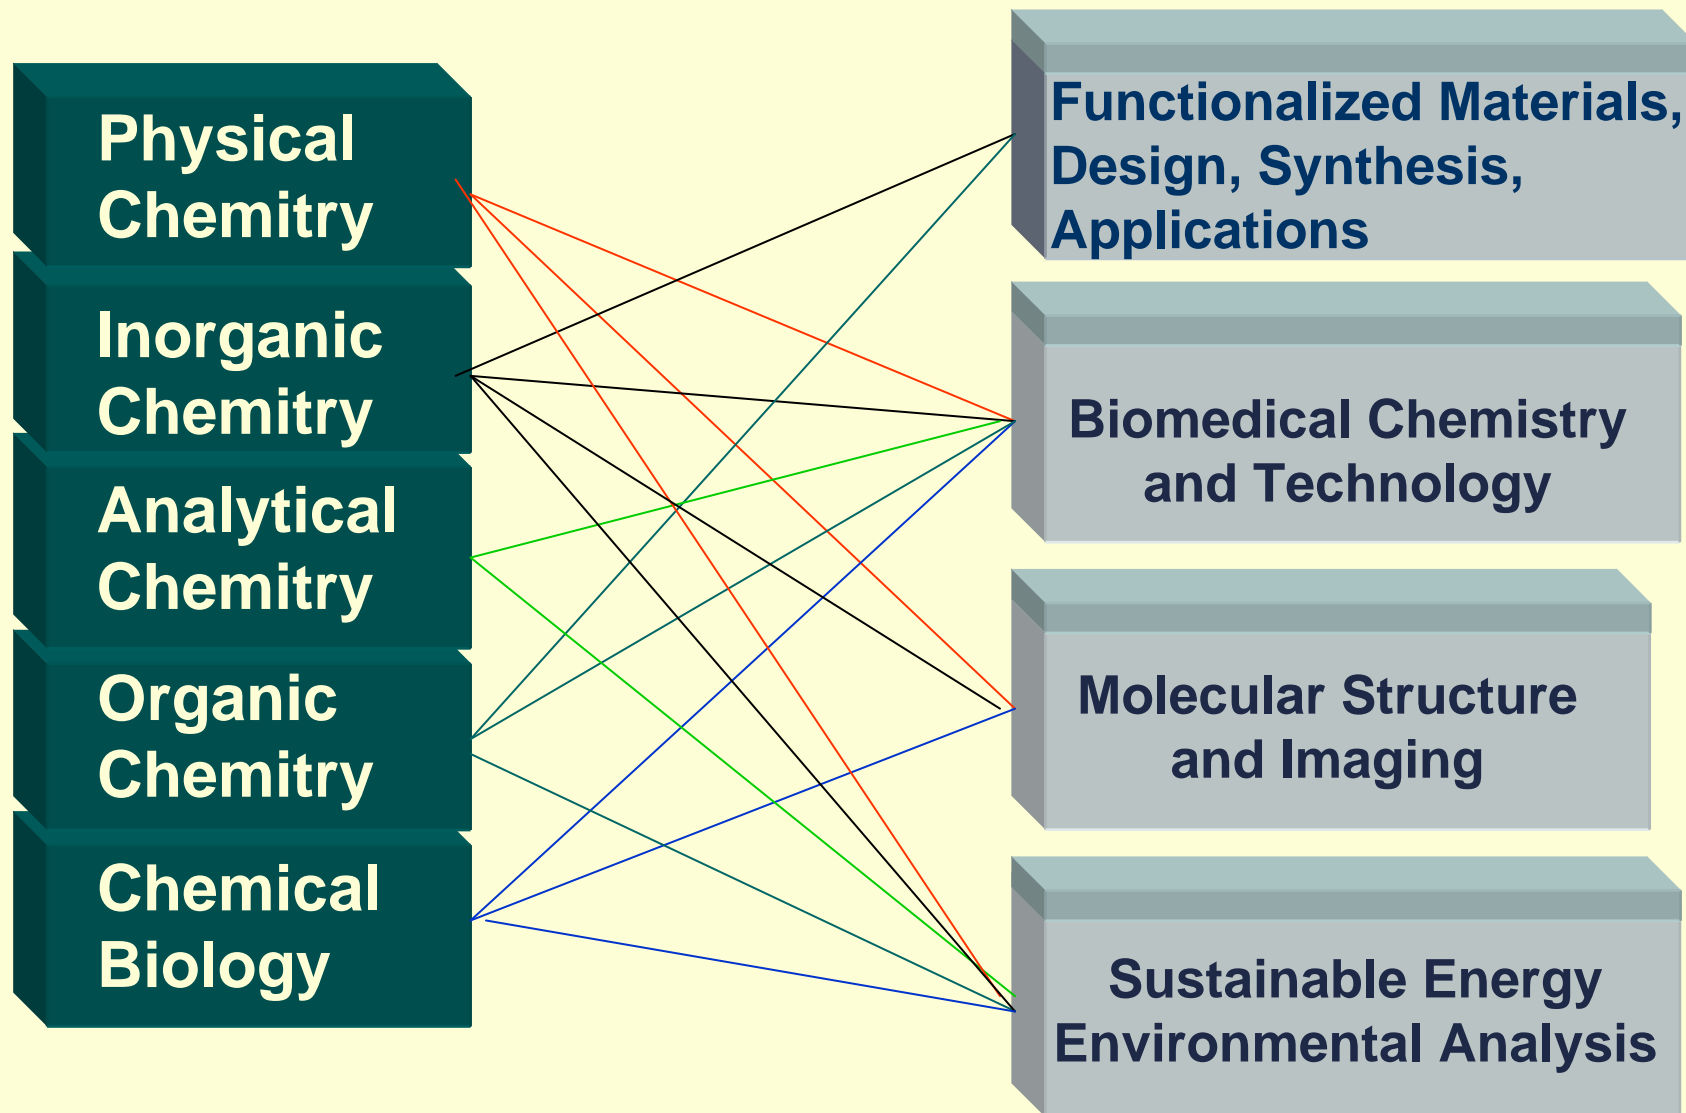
Physical Chemitry

Inorganic Chemitry

Analytical Chemitry

Organic Chemitry

Chemical Biology

Functionalized Materials, Design, Synthesis, Applications

Biomedical Chemistry and Technology

Molecular Structure and Imaging

Sustainable Energy Environmental Analysis